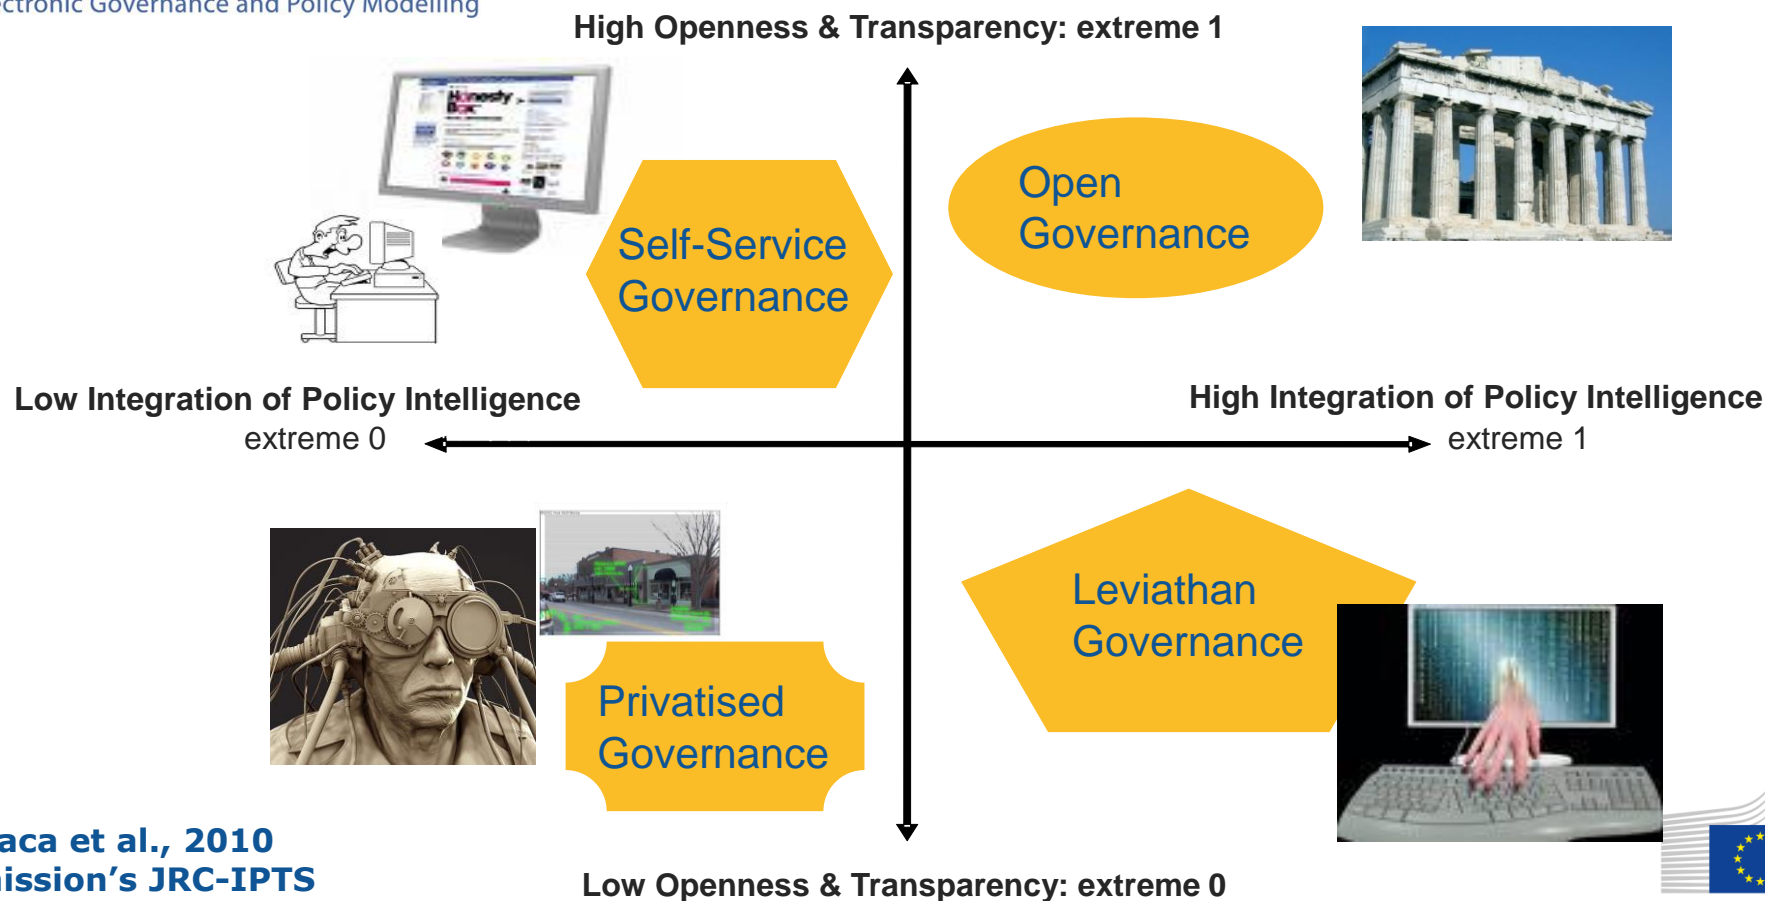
ctronic Governance and Policy Modelling

High Openness & Transparency: extreme 1

Self-Service Governance

Open Governance

Low Integration of Policy Intelligence
extreme 0

High Integration of Policy Intelligence
extreme 1

Leviathan Governance

Privatised Governance

aca et al., 2010
ission's JRC-IPTS

Low Openness & Transparency: extreme 0